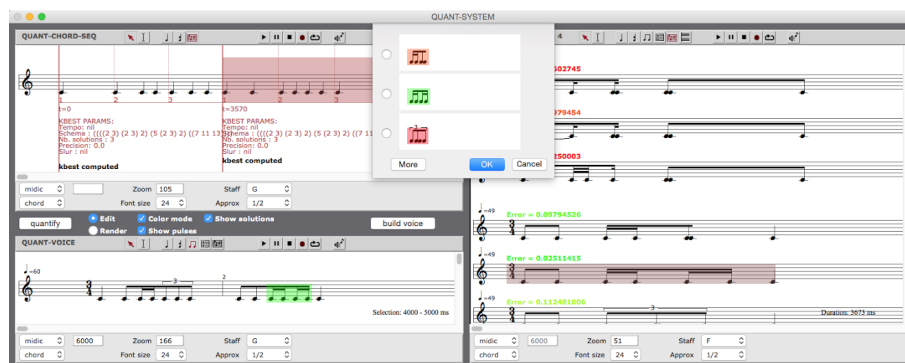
QUANT-SYSTEM

QUANT-CHORD-SEQ

t=0

KBEST PARAMS:
Tempo: nil
Scheme : ((((2 3) (2 3) 2) (5 (2 3) 2) ((7 11 13
Nb. solutions : 3
Precision: 0.0
Slur : nil

kbest computed

t=3570

KBEST PARAMS:
Tempo: nil
Scheme : ((((2 3) (2 3) 2) (5 (2 3) 2) ((7 11 13
Nb. solutions : 3
Precision: 0.0
Slur : nil

kbest computed

midic | Zoom 105 | Staff G
chord | Font size 24 | Approx 1/2

quantify | Edit | Color mode | Show solutions | build voice
Render | Show pulses

QUANT-VOICE

=60

3

2

Selection: 4000 - 5000 ms

midic 6000 | Zoom 166 | Staff G
chord | Font size 24 | Approx 1/2

More | OK | Cancel

502745

079454

250003

=49

Error = 0.09794526

Error = 0.02511415

Error = 0.112481006

Duration: 5673 ms

midic 6000 | Zoom 51 | Staff F
chord | Font size 24 | Approx 1/2